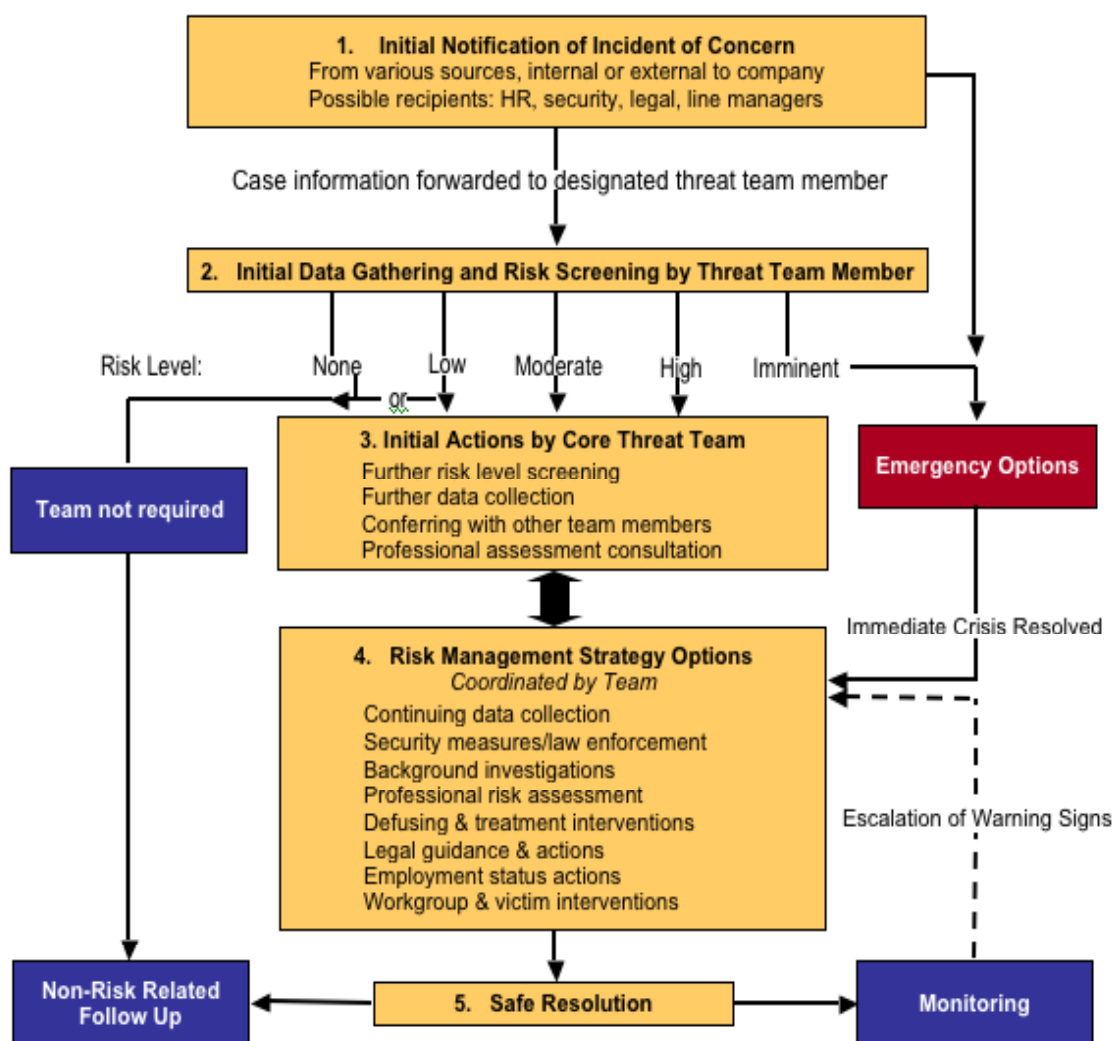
1. Initial Notification of Incident of Concern
From various sources, internal or external to company
Possible recipients: HR, security, legal, line managers

Case information forwarded to designated threat team member

2. Initial Data Gathering and Risk Screening by Threat Team Member

Risk Level: None or Low Moderate High Imminent

Team not required

3. Initial Actions by Core Threat Team
Further risk level screening
Further data collection
Conferring with other team members
Professional assessment consultation

Emergency Options

Immediate Crisis Resolved

4. Risk Management Strategy Options
*Coordinated by Team*
Continuing data collection
Security measures/law enforcement
Background investigations
Professional risk assessment
Defusing & treatment interventions
Legal guidance & actions
Employment status actions
Workgroup & victim interventions

Escalation of Warning Signs

Non-Risk Related Follow Up

5. Safe Resolution

Monitoring